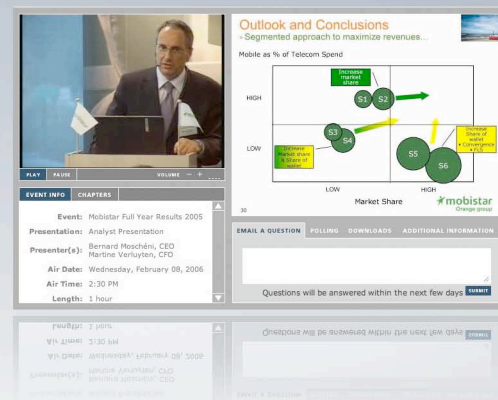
PLAY PAUSE VOLUME – +

EVENT INFO CHAPTERS

Event: Mobistar Full Year Results 2005
Presentation: Analyst Presentation
Presenter(s): Bernard Moschéni, CEO Martine Verluyten, CFO
Air Date: Wednesday, February 08, 2006
Air Time: 2:30 PM
Length: 1 hour

Outlook and Conclusions
- Segmented approach to maximize revenues...

Mobile as % of Telecom Spend

Increase market share

HIGH

S1 S2

S3 S4

LOW

Increase Market share & Share of wallet

S5

S6

Increase Share of wallet • Convergence • FLS

LOW

HIGH

Market Share

30

mobistar
Orange group

EMAIL A QUESTION POLLING DOWNLOADS ADDITIONAL INFORMATION

Questions will be answered within the next few days SUBMIT